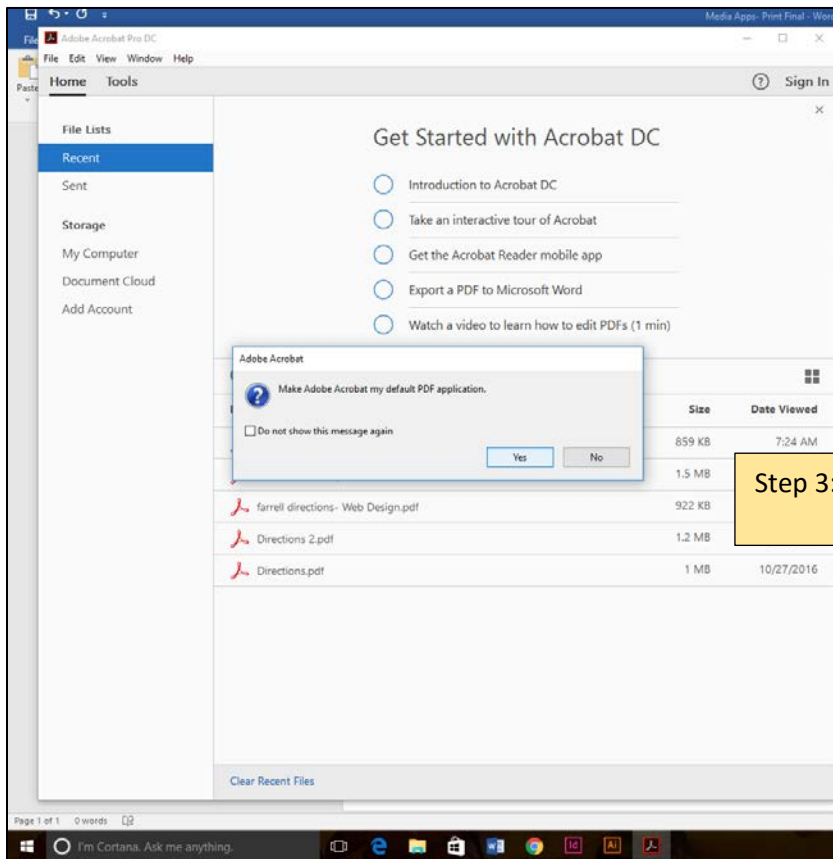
Media Apps- Print Final - Wor

File

Adobe Acrobat Pro DC

File Edit View Window Help

Paste

Home Tools

Sign In

File Lists

Recent

Sent

Storage

My Computer

Document Cloud

Add Account

Get Started with Acrobat DC

Introduction to Acrobat DC

Take an interactive tour of Acrobat

Get the Acrobat Reader mobile app

Export a PDF to Microsoft Word

Watch a video to learn how to edit PDFs (1 min)

Adobe Acrobat

Make Adobe Acrobat my default PDF application.

Do not show this message again

Yes

No

| | Size | Date Viewed |
|---|---|---|
| | 859 KB | 7:24 AM |
| | 1.5 MB | |
| farrell directions- Web Design.pdf | 922 KB | |
| Directions 2.pdf | 1.2 MB | |
| Directions.pdf | 1 MB | 10/27/2016 |

Step 3:

Clear Recent Files

Page 1 of 1 0 words

I'm Cortana. Ask me anything.